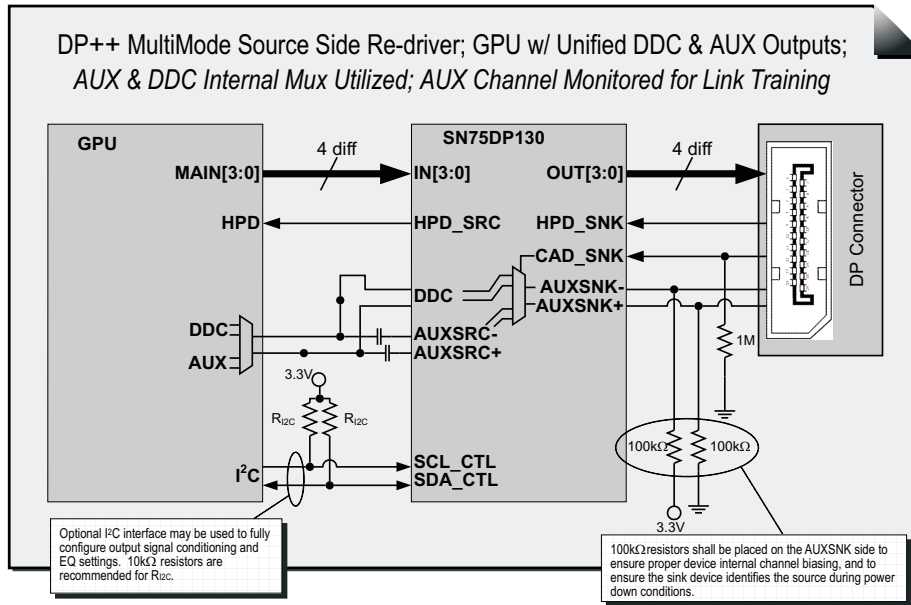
DP++ MultiMode Source Side Re-driver; GPU w/ Unified DDC & AUX Outputs;
*AUX & DDC Internal Mux Utilized; AUX Channel Monitored for Link Training*

GPU

SN75DP130

MAIN[3:0]

4 diff

IN[3:0]

OUT[3:0]

4 diff

DP Connector

HPD

HPD_SRC

HPD_SNK

CAD_SNK

DDC

AUXSNK-

AUXSNK+

DDC

AUXSRC-

AUX

AUXSRC+

1M

3.3V

$R_{I2C}$

$R_{I2C}$

$100k\Omega$

$100k\Omega$

$I^2C$

SCL_CTL

SDA_CTL

3.3V

Optional $I^2C$ interface may be used to fully configure output signal conditioning and EQ settings. $10k\Omega$ resistors are recommended for $R_{I2C}$.

$100k\Omega$ resistors shall be placed on the AUXSNK side to ensure proper device internal channel biasing, and to ensure the sink device identifies the source during power down conditions.